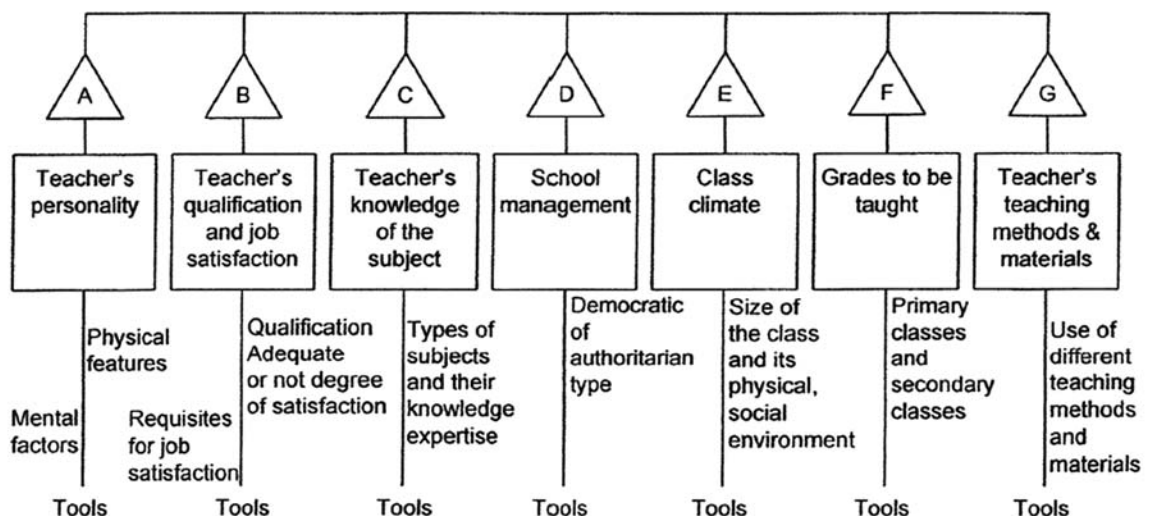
A

Teacher's personality

Physical features

Mental factors

Tools

B

Teacher's qualification and job satisfaction

Qualification Adequate or not degree of satisfaction

Requisites for job satisfaction

Tools

C

Teacher's knowledge of the subject

Types of subjects and their knowledge expertise

Tools

D

School management

Democratic of authoritarian type

Tools

E

Class climate

Size of the class and its physical, social environment

Tools

F

Grades to be taught

Primary classes and secondary classes

Tools

G

Teacher's teaching methods & materials

Use of different teaching methods and materials

Tools